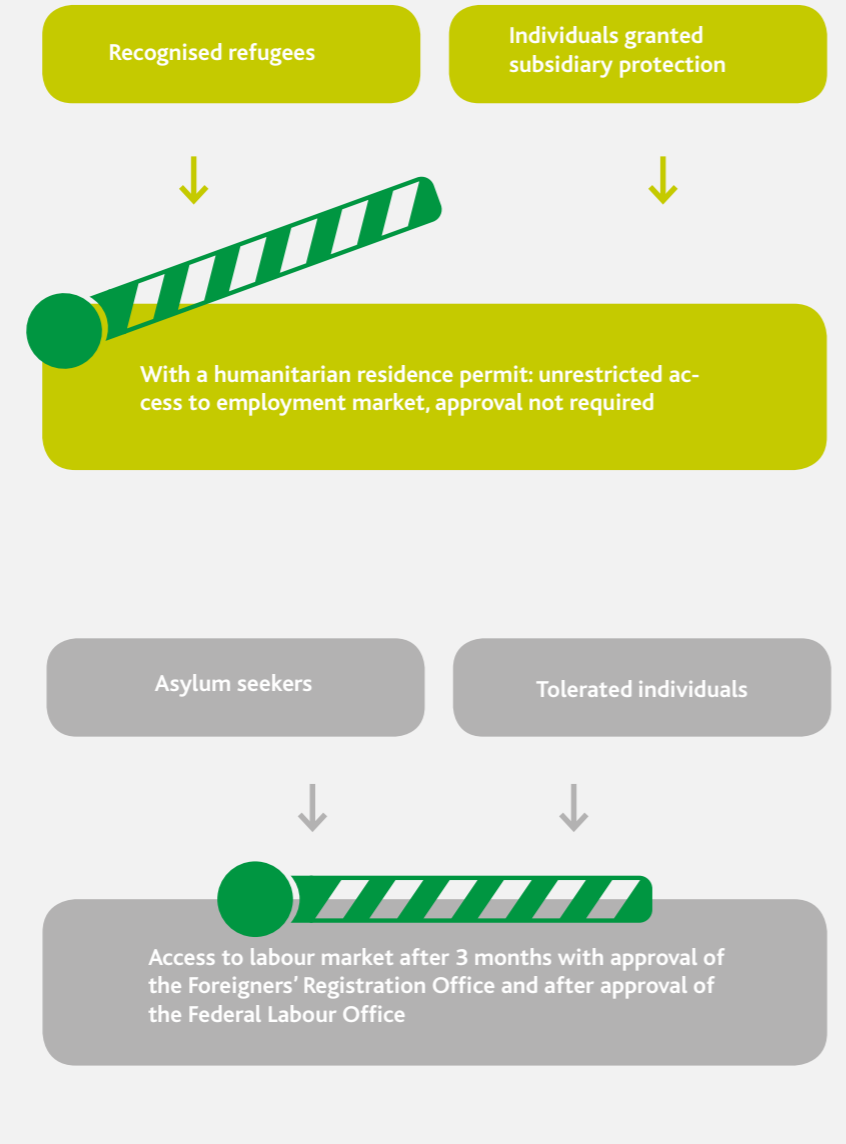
Recognised refugees

Individuals granted subsidiary protection

With a humanitarian residence permit: unrestricted access to employment market, approval not required

Asylum seekers

Tolerated individuals

Access to labour market after 3 months with approval of the Foreigners' Registration Office and after approval of the Federal Labour Office